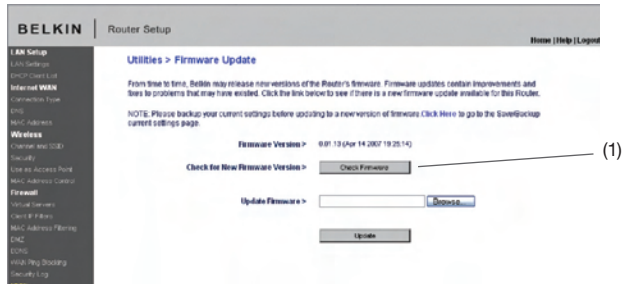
BELKIN | Router Setup

Home | Help | Logout

LAN Setup
LAN Settings
DHCP Client List
Internet WAN
Connection Type
DNS
MAC Address
Wireless
Channel and SSID
Security
Use as Access Point
MAC Address Control
Firewall
Virtual Servers
Client IP Filters
MAC Address Filtering
DMZ
DDNS
WAN Ping Blocking
Security Log

Utilities > Firmware Update

From time to time, Belkin may release new versions of the Router's firmware. Firmware updates contain improvements and fixes to problems that may have existed. Click the link below to see if there is a new firmware update available for this Router.

NOTE: Please backup your current settings before updating to a new version of firmware. Click Here to go to the Save/Backup current settings page.

Firmware Version > 0.01.13 (Apr 14 2007 19:25:14)

Check for New Firmware Version > Check Firmware

(1)

Update Firmware > Browse...

Update